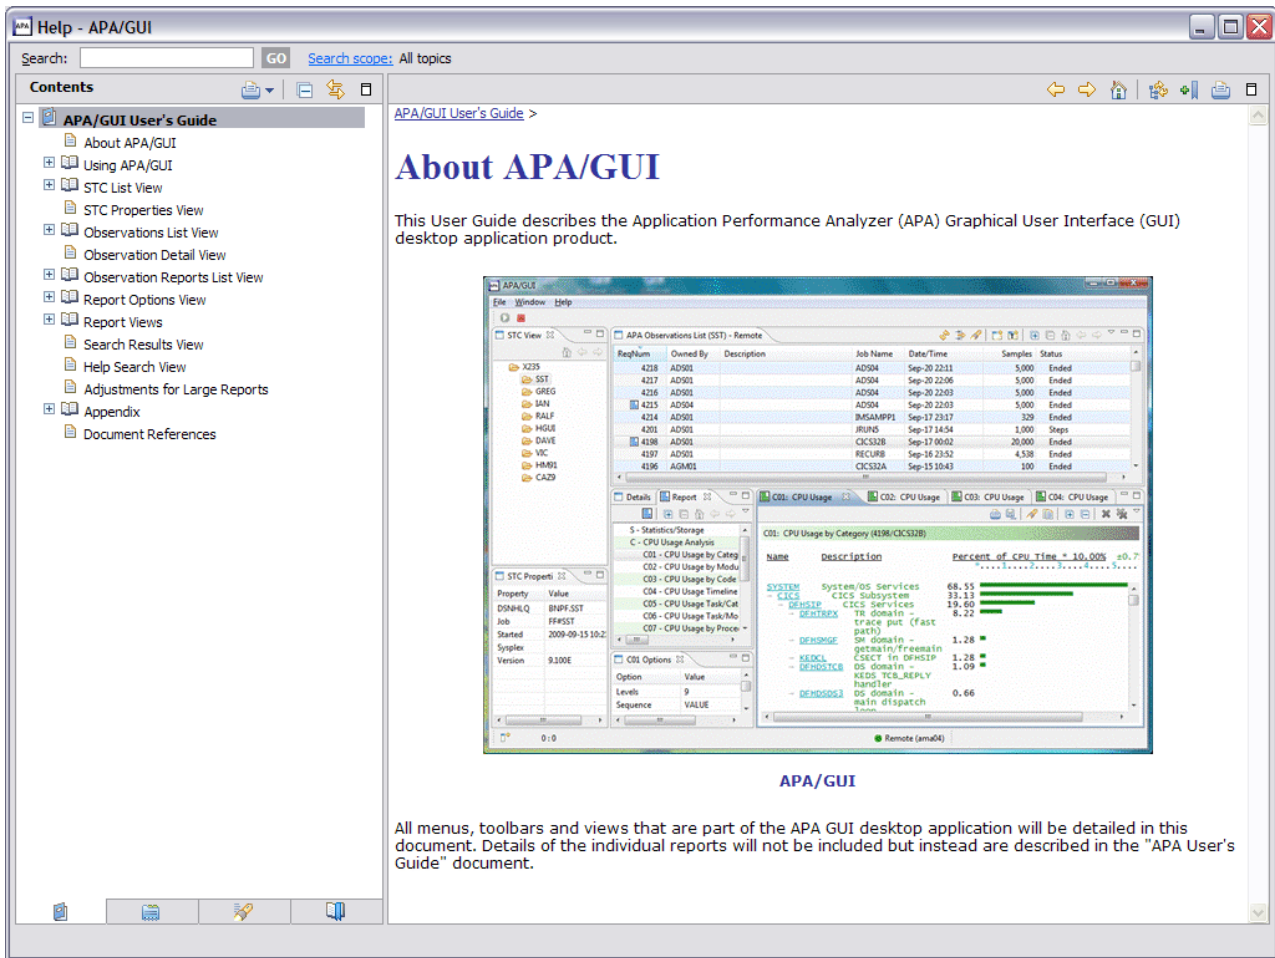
Help - APA/GUI

Search: GO Search scope: All topics

Contents

APA/GUI User's Guide
About APA/GUI
Using APA/GUI
STC List View
STC Properties View
Observations List View
Observation Detail View
Observation Reports List View
Report Options View
Report Views
Search Results View
Help Search View
Adjustments for Large Reports
Appendix
Document References

APA/GUI User's Guide >

About APA/GUI

This User Guide describes the Application Performance Analyzer (APA) Graphical User Interface (GUI) desktop application product.

APA/GUI
File Window Help
STC View
APA Observations List (SST) - Remote

| ReqNum | Owned By | Description | Job Name | Date/Time | Samples | Status |
|---|---|---|---|---|---|---|
| 4218 | ADS01 | | ADS04 | Sep-20 22:11 | 5,000 | Ended |
| 4217 | ADS01 | | ADS04 | Sep-20 22:06 | 5,000 | Ended |
| 4216 | ADS01 | | ADS04 | Sep-20 22:03 | 5,000 | Ended |
| 4215 | ADS04 | | ADS04 | Sep-20 22:03 | 5,000 | Ended |
| 4214 | ADS01 | | IMSAMPP1 | Sep-17 23:17 | 329 | Ended |
| 4201 | ADS01 | | JRUN5 | Sep-17 14:54 | 1,000 | Steps |
| 4198 | ADS01 | | CICS32B | Sep-17 00:02 | 20,000 | Ended |
| 4197 | ADS01 | | RECURB | Sep-16 23:52 | 4,538 | Ended |
| 4196 | AGM01 | | CICS32A | Sep-15 10:43 | 100 | Ended |

X235
SST
GREG
IAN
RALF
HGUI
DAVE
VIC
HM91
CAZ9

Details Report
S - Statistics/Storage
C - CPU Usage Analysis
C01 - CPU Usage by Categ
C02 - CPU Usage by Modu
C03 - CPU Usage by Code
C04 - CPU Usage Timeline
C05 - CPU Usage Task/Cat
C06 - CPU Usage Task/Mo
C07 - CPU Usage by Proce

C01: CPU Usage C02: CPU Usage C03: CPU Usage C04: CPU Usage
C01: CPU Usage by Category (4198/CICS32B)

Name Description Percent of CPU Time * 10.00% ±0.7
SYSTEM System/OS Services 68.55
CICS CICS Subsystem 33.13
DFHSIP CICS Services 19.60
DFHTRPX TR domain - trace put (fast path) 8.22
DFHSMGF SM domain - getmain/freemain 1.28
KEDCL CSECT in DFHSIP 1.28
DFHDSTCB DS domain - KEDS TCB_REPLY handler 1.09
DFHDSDS3 DS domain - main dispatch loop 0.66

STC Properti
| Property | Value |
|---|---|
| DSNHLQ | BNPF.SST |
| Job | FF#SST |
| Started | 2009-09-15 10:2 |
| Sysplex | |
| Version | 9.100E |

C01 Options
| Option | Value |
|---|---|
| Levels | 9 |
| Sequence | VALUE |

0:0
Remote (ama04)

APA/GUI

All menus, toolbars and views that are part of the APA GUI desktop application will be detailed in this document. Details of the individual reports will not be included but instead are described in the "APA User's Guide" document.